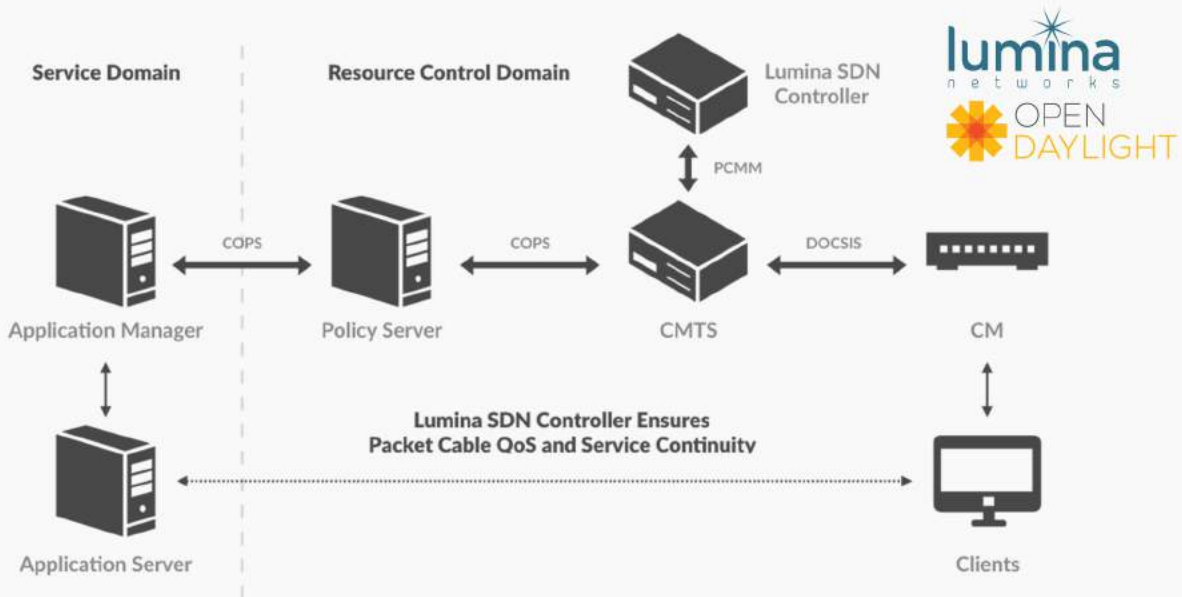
Service Domain

Resource Control Domain

Lumina SDN Controller

lumina networks

OPEN DAYLIGHT

PCMM

COPS

COPS

DOCSIS

Application Manager

Policy Server

CMTS

CM

Lumina SDN Controller Ensures Packet Cable QoS and Service Continuity

Application Server

Clients